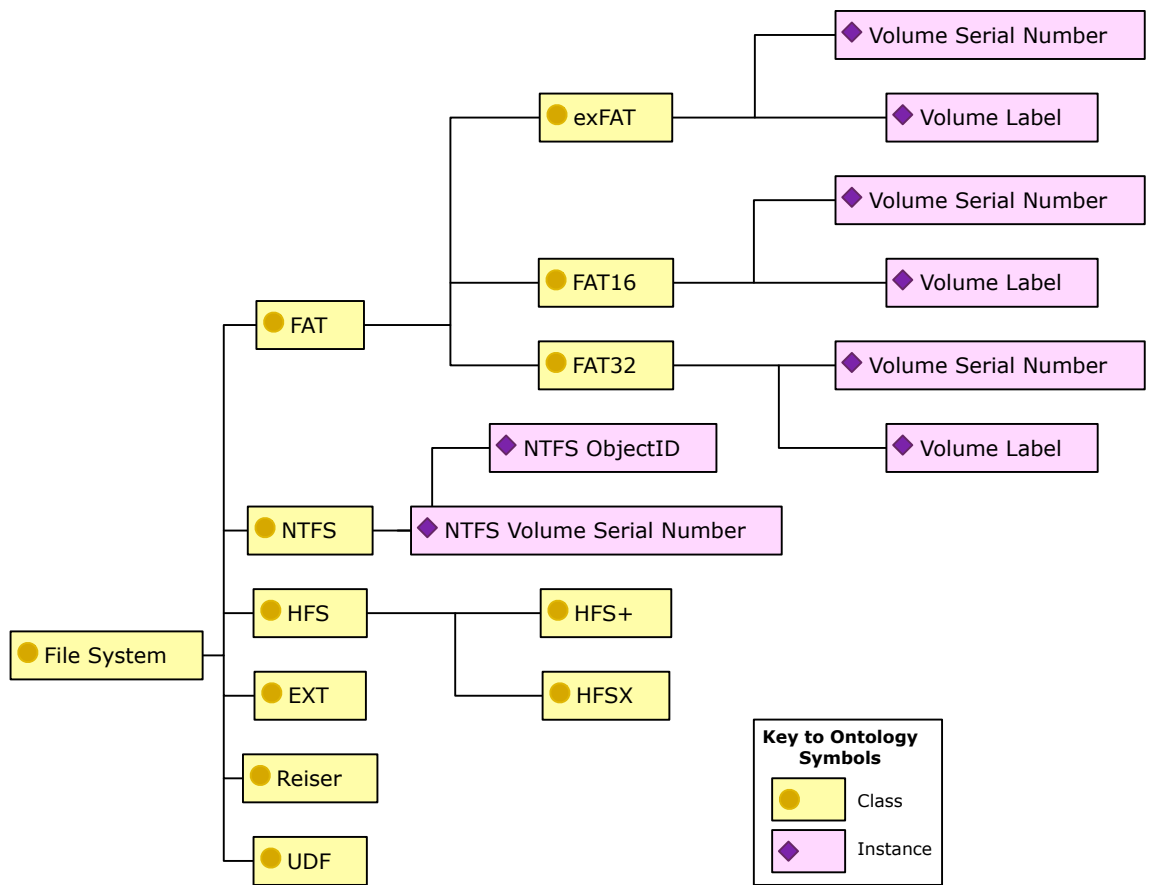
File System
FAT
exFAT
Volume Serial Number
Volume Label
FAT16
Volume Serial Number
Volume Label
FAT32
Volume Serial Number
Volume Label
NTFS
NTFS ObjectID
NTFS Volume Serial Number
HFS
HFS+
HFSX
EXT
Reiser
UDF

Key to Ontology Symbols
Class
Instance